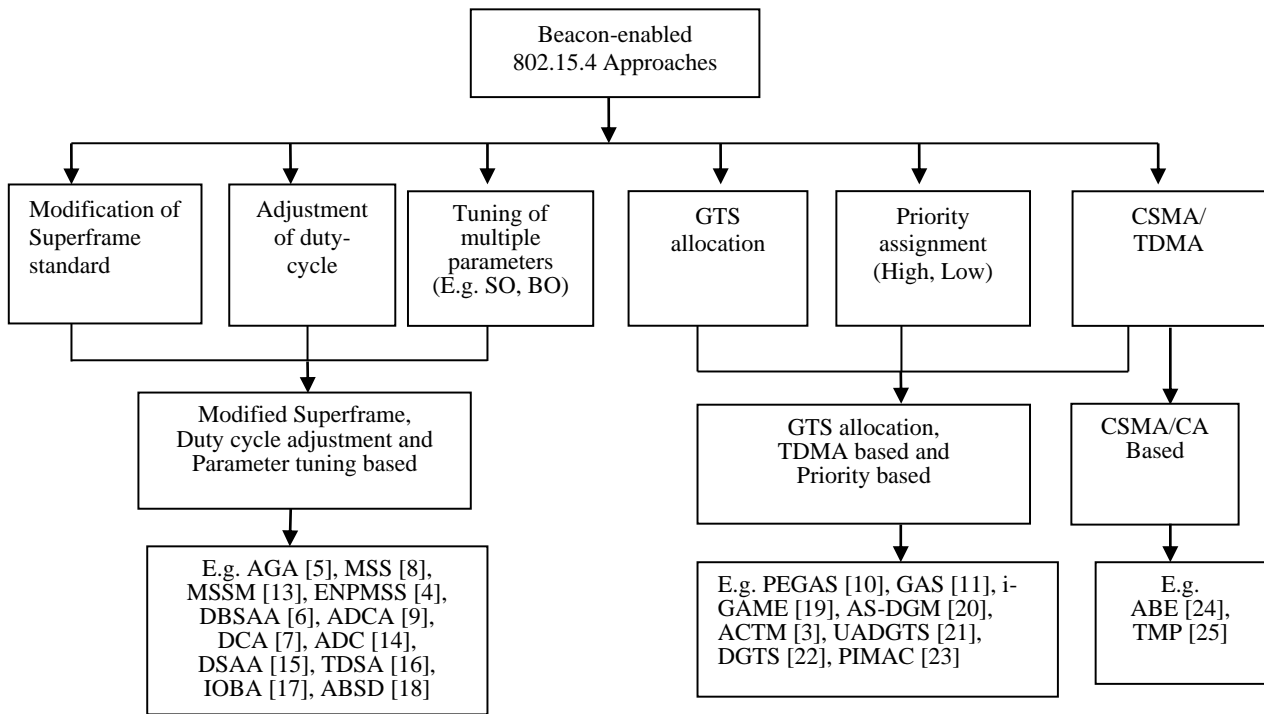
Beacon-enabled 802.15.4 Approaches

Modification of Superframe standard

Adjustment of duty-cycle

Tuning of multiple parameters (E.g. SO, BO)

GTS allocation

Priority assignment (High, Low)

CSMA/ TDMA

Modified Superframe, Duty cycle adjustment and Parameter tuning based

GTS allocation, TDMA based and Priority based

CSMA/CA Based

E.g. AGA [5], MSS [8], MSSM [13], ENPMSS [4], DBSAA [6], ADCA [9], DCA [7], ADC [14], DSAA [15], TDSA [16], IOBA [17], ABSD [18]

E.g. PEGAS [10], GAS [11], i-GAME [19], AS-DGM [20], ACTM [3], UADGTS [21], DGTS [22], PIMAC [23]

E.g. ABE [24], TMP [25]